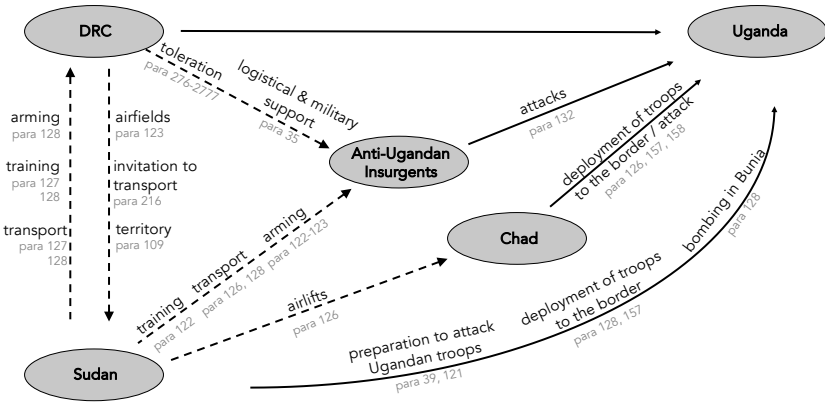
DRC

Uganda

toleration
para 276-2777

logistical & military support
para 35

arming
para 128

training
para 127
128

transport
para 127
128

airfields
para 123

invitation to transport
para 216

territory
para 109

Anti-Ugandan Insurgents

attacks
para 132

deployment of troops to the border / attack
para 126, 157, 158

Chad

training
para 122

transport
para 126, 128

arming
para 122-123

airlifts
para 126

bombing in Bunia
para 128

deployment of troops to the border
para 128, 157

preparation to attack Ugandan troops
para 39, 121

Sudan